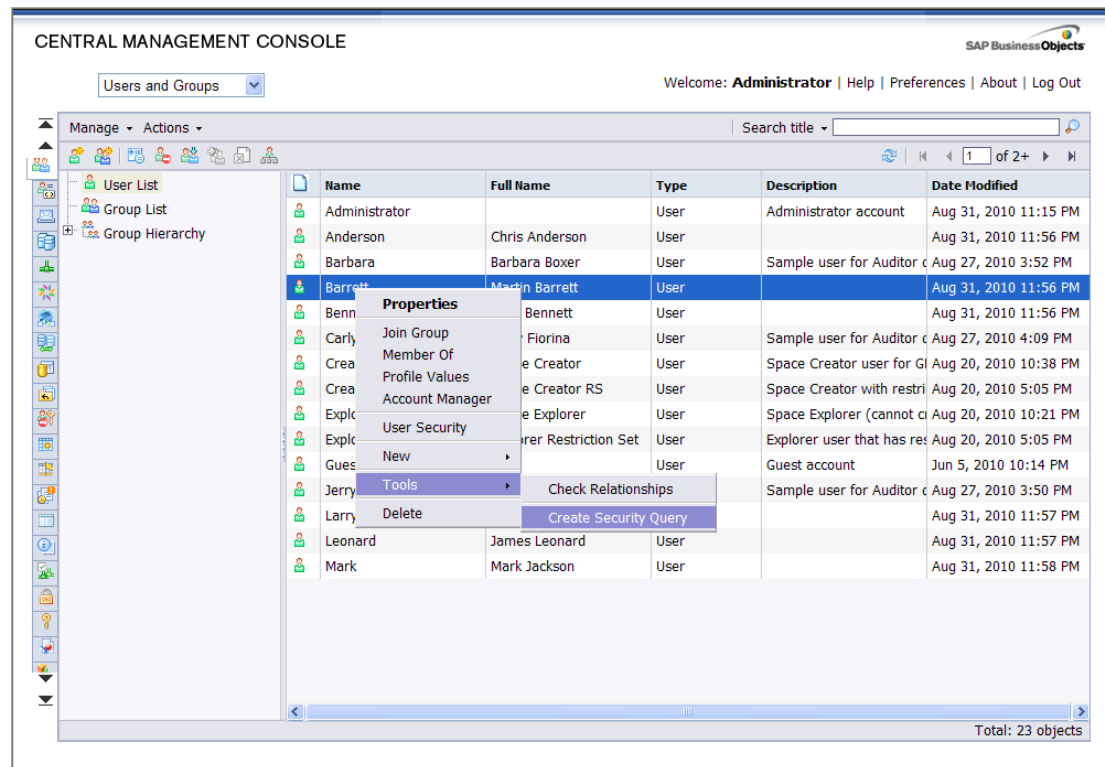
CENTRAL MANAGEMENT CONSOLE

SAP BusinessObjects

Users and Groups

Welcome: **Administrator** | Help | Preferences | About | Log Out

Manage ▾ Actions ▾

Search title ▾

1 of 2+

User List
Group List
Group Hierarchy

| Name | Full Name | Type | Description | Date Modified |
|---|---|---|---|---|
| Administrator | | User | Administrator account | Aug 31, 2010 11:15 PM |
| Anderson | Chris Anderson | User | | Aug 31, 2010 11:56 PM |
| Barbara | Barbara Boxer | User | Sample user for Auditor | Aug 27, 2010 3:52 PM |
| Barrett | Martin Barrett | User | | Aug 31, 2010 11:56 PM |
| Benn | Bennett | User | | Aug 31, 2010 11:56 PM |
| Carly | Fiorina | User | Sample user for Auditor | Aug 27, 2010 4:09 PM |
| Crea | e Creator | User | Space Creator user for G | Aug 20, 2010 10:38 PM |
| Crea | e Creator RS | User | Space Creator with restri | Aug 20, 2010 5:05 PM |
| Explo | e Explorer | User | Space Explorer (cannot c | Aug 20, 2010 10:21 PM |
| Explo | rer Restriction Set | User | Explorer user that has re | Aug 20, 2010 5:05 PM |
| Gues | | User | Guest account | Jun 5, 2010 10:14 PM |
| Jerry | | | Sample user for Auditor | Aug 27, 2010 3:50 PM |
| Larry | | | | Aug 31, 2010 11:57 PM |
| Leonard | James Leonard | User | | Aug 31, 2010 11:57 PM |
| Mark | Mark Jackson | User | | Aug 31, 2010 11:58 PM |

Properties
Join Group
Member Of
Profile Values
Account Manager
User Security
New
Tools
Delete

Check Relationships
Create Security Query

Total: 23 objects